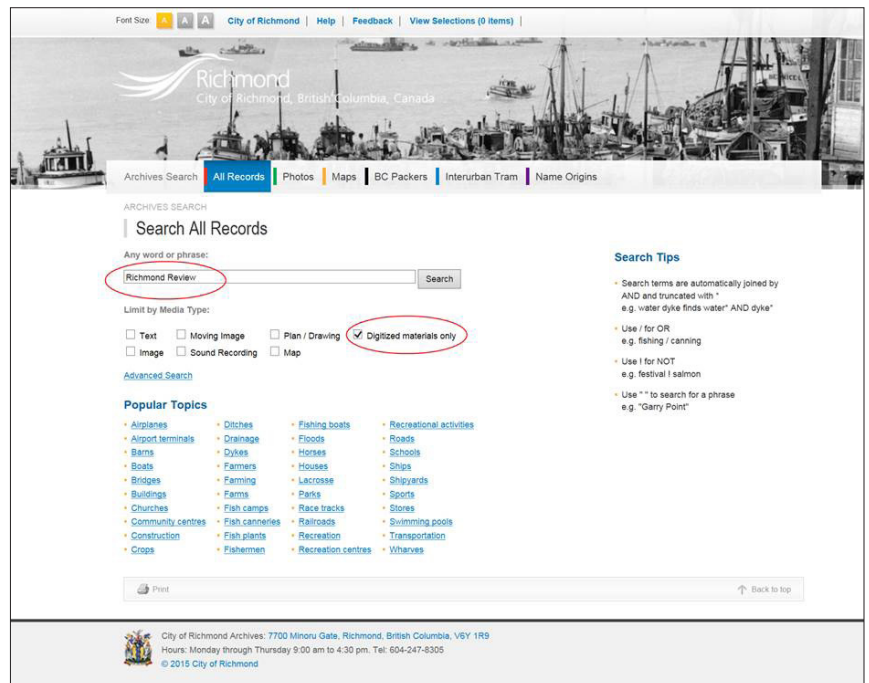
Font Size: A A A | City of Richmond | Help | Feedback | View Selections (0 items)

Richmond
City of Richmond, British Columbia, Canada

Archives Search | All Records | Photos | Maps | BC Packers | Interurban Tram | Name Origins

ARCHIVES SEARCH

Search All Records

Any word or phrase:

Richmond Review

Search

Limit by Media Type:

Text
Moving Image
Plan / Drawing
Digitized materials only
Image
Sound Recording
Map

Advanced Search

Popular Topics

| | | | |
|---|---|---|---|
| Airplanes | Ditches | Fishing boats | Recreational activities |
| Airport terminals | Drainage | Floods | Roads |
| Barns | Dykes | Horses | Schools |
| Boats | Farmers | Houses | Ships |
| Bridges | Farming | Lacrosse | Shipyards |
| Buildings | Farms | Parks | Sports |
| Churches | Fish camps | Race tracks | Stores |
| Community centres | Fish canneries | Railroads | Swimming pools |
| Construction | Fish plants | Recreation | Transportation |
| Crops | Fishermen | Recreation centres | Wharves |

Search Tips

Search terms are automatically joined by AND and truncated with *
e.g. water dyke finds water* AND dyke*

Use / for OR
e.g. fishing / canning

Use ! for NOT
e.g. festival ! salmon

Use " " to search for a phrase
e.g. "Garry Point"

Print

Back to top

City of Richmond Archives: 7700 Minoru Gate, Richmond, British Columbia, V6Y 1R9
Hours: Monday through Thursday 9:00 am to 4:30 pm. Tel: 604-247-8305
© 2015 City of Richmond